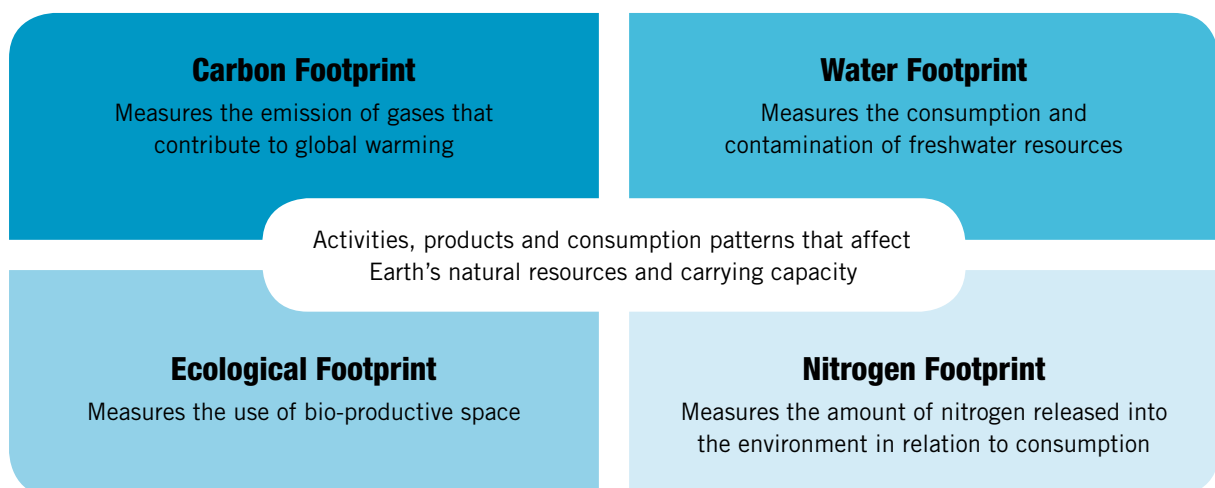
Carbon Footprint

Measures the emission of gases that contribute to global warming

Water Footprint

Measures the consumption and contamination of freshwater resources

Activities, products and consumption patterns that affect Earth’s natural resources and carrying capacity

Ecological Footprint

Measures the use of bio-productive space

Nitrogen Footprint

Measures the amount of nitrogen released into the environment in relation to consumption